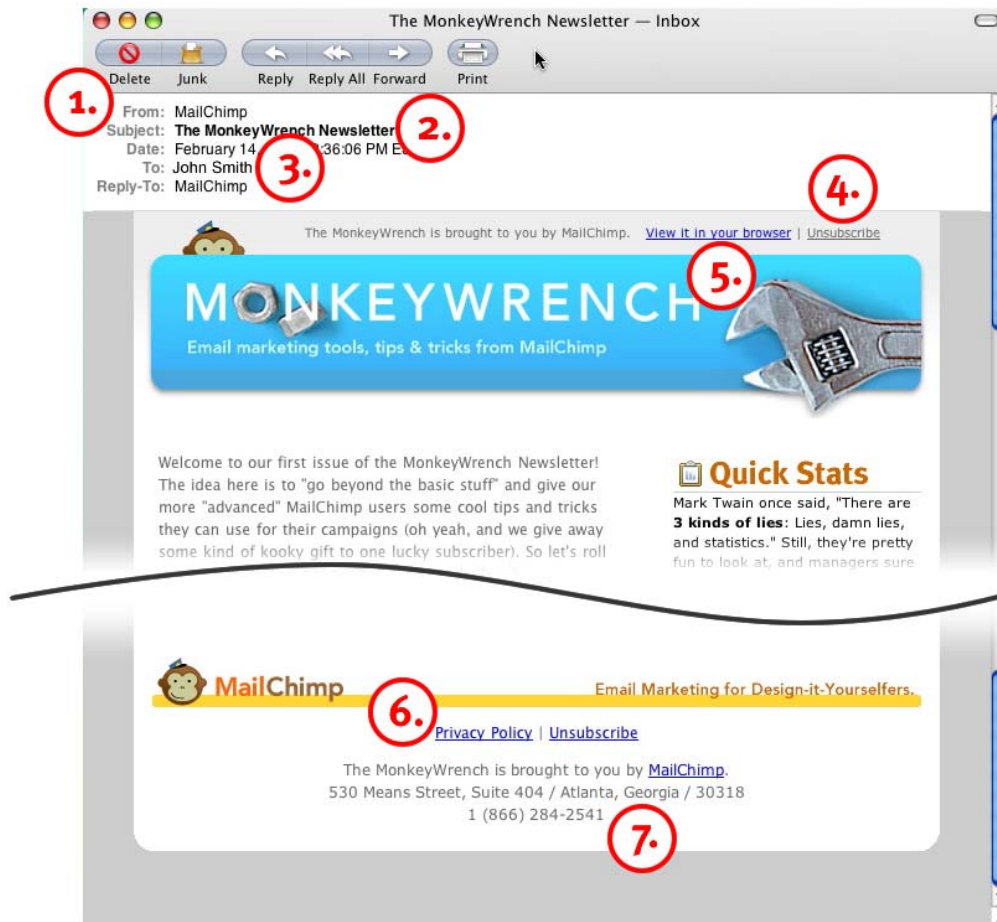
The MonkeyWrench Newsletter — Inbox

Delete Junk Reply Reply All Forward Print

1.

From: MailChimp
Subject: The MonkeyWrench Newsletter
Date: February 14 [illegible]:36:06 PM E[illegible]
To: John Smith
Reply-To: MailChimp

2.

3.

4.

The MonkeyWrench is brought to you by MailChimp. View it in your browser | Unsubscribe

5.

MONKEYWRENCH
Email marketing tools, tips & tricks from MailChimp

Welcome to our first issue of the MonkeyWrench Newsletter! The idea here is to "go beyond the basic stuff" and give our more "advanced" MailChimp users some cool tips and tricks they can use for their campaigns (oh yeah, and we give away some kind of kooky gift to one lucky subscriber). So let's roll

Quick Stats
Mark Twain once said, "There are **3 kinds of lies**: Lies, damn lies, and statistics." Still, they're pretty fun to look at, and managers sure

MailChimp
Email Marketing for Design-it-Yourselfers.

6.

Privacy Policy | Unsubscribe

The MonkeyWrench is brought to you by MailChimp.
530 Means Street, Suite 404 / Atlanta, Georgia / 30318
1 (866) 284-2541

7.